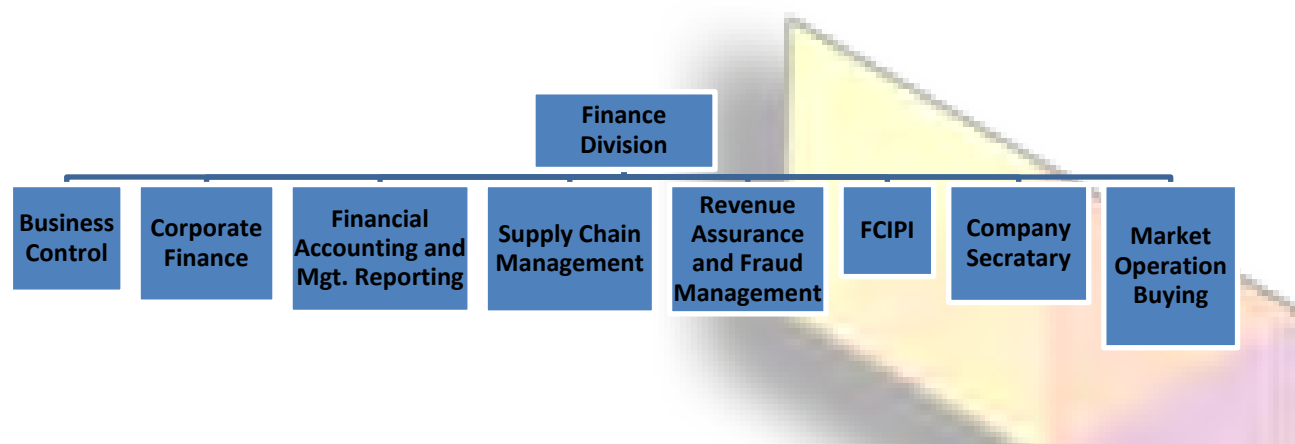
Finance Division

Business Control

Corporate Finance

Financial Accounting and Mgt. Reporting

Supply Chain Management

Revenue Assurance and Fraud Management

FCIPI

Company Secratary

Market Operation Buying